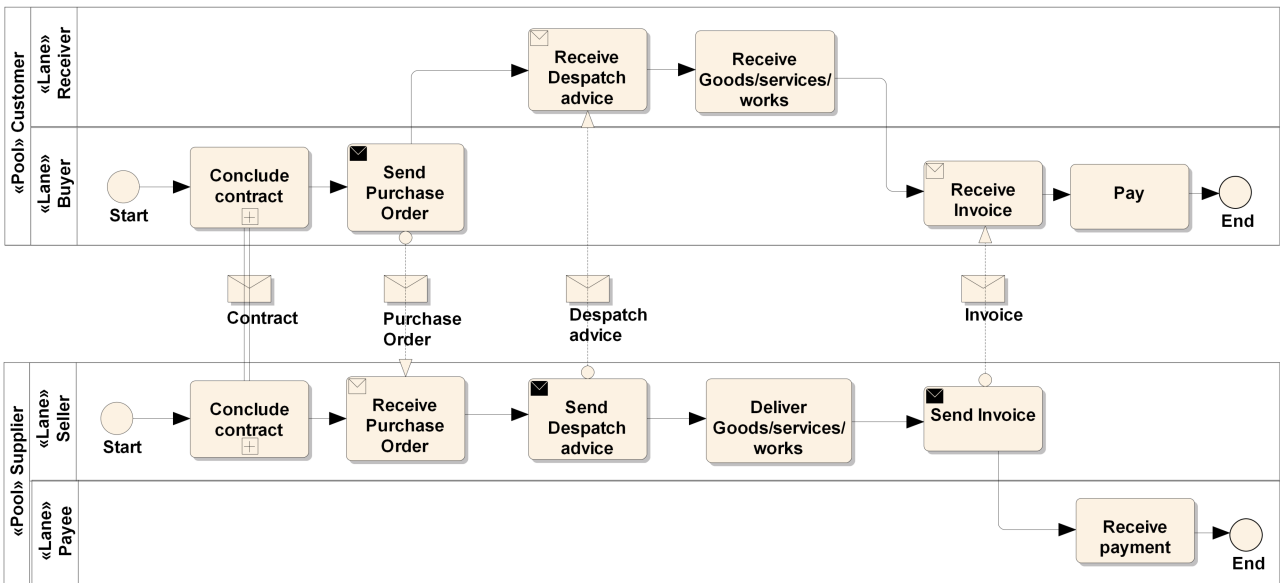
«Pool» Customer

«Lane» Receiver

«Lane» Buyer

Receive Despatch advice

Receive Goods/services/ works

Start

Conclude contract

Send Purchase Order

Receive Invoice

Pay

End

Contract

Purchase Order

Despatch advice

Invoice

«Pool» Supplier

«Lane» Seller

«Lane» Payee

Start

Conclude contract

Receive Purchase Order

Send Despatch advice

Deliver Goods/services/ works

Send Invoice

Receive payment

End